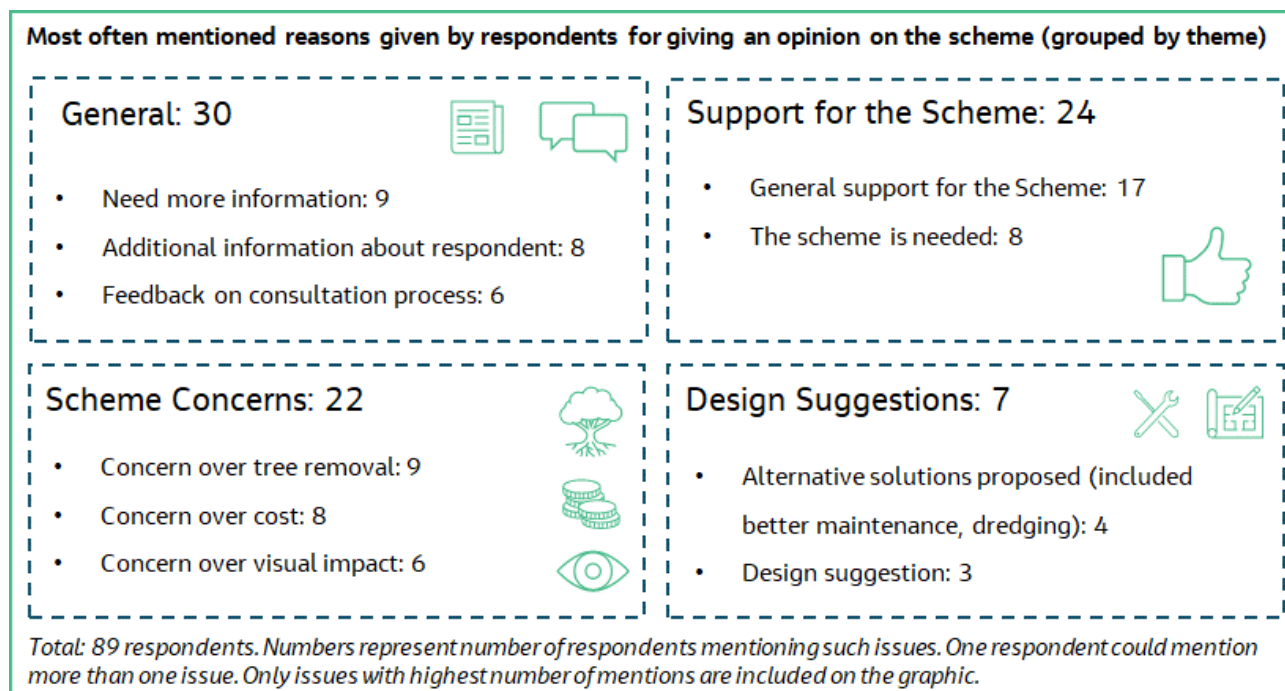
Most often mentioned reasons given by respondents for giving an opinion on the scheme (grouped by theme)

General: 30

- Need more information: 9
- Additional information about respondent: 8
- Feedback on consultation process: 6

Support for the Scheme: 24

- General support for the Scheme: 17
- The scheme is needed: 8

Scheme Concerns: 22

- Concern over tree removal: 9
- Concern over cost: 8
- Concern over visual impact: 6

Design Suggestions: 7

- Alternative solutions proposed (included better maintenance, dredging): 4
- Design suggestion: 3

Total: 89 respondents. Numbers represent number of respondents mentioning such issues. One respondent could mention more than one issue. Only issues with highest number of mentions are included on the graphic.